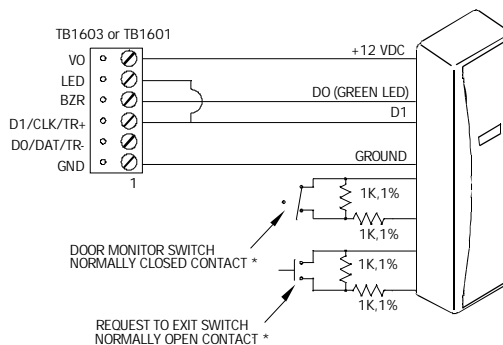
TB1603 or TB1601

VO
LED
BZR
D1/CLK/TR+
D0/DAT/TR-
GND

1

+12 VDC
DO (GREEN LED)
D1
GROUND

1K,1%
1K,1%
1K,1%
1K,1%

DOOR MONITOR SWITCH
NORMALLY CLOSED CONTACT *

REQUEST TO EXIT SWITCH
NORMALLY OPEN CONTACT *